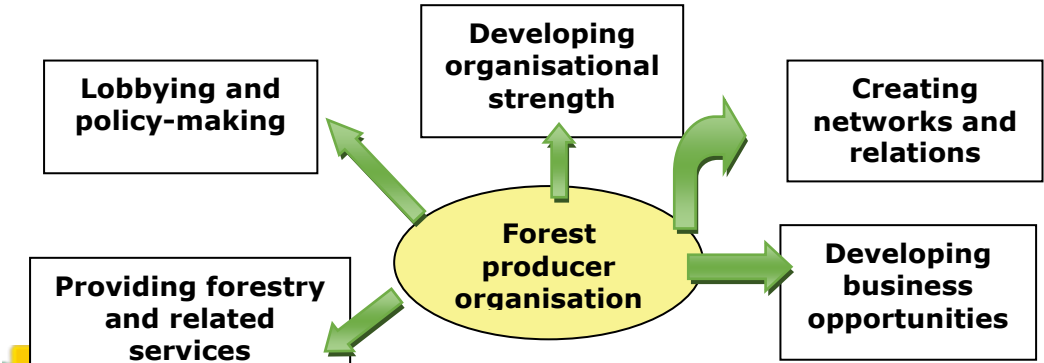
Developing organisational strength

Lobbying and policy-making

Creating networks and relations

Forest producer organisation

Developing business opportunities

Providing forestry and related services